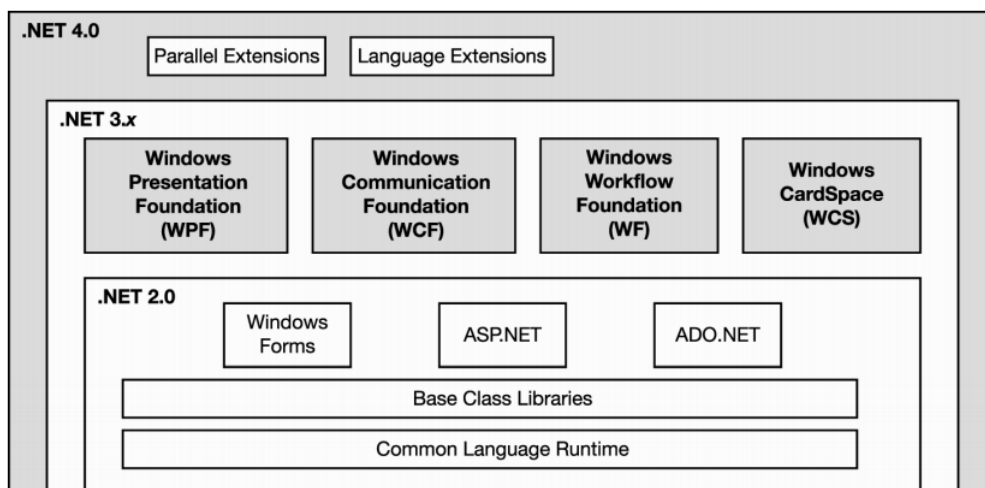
.NET 4.0

Parallel Extensions

Language Extensions

.NET 3.*x*

Windows Presentation Foundation (WPF)

Windows Communication Foundation (WCF)

Windows Workflow Foundation (WF)

Windows CardSpace (WCS)

.NET 2.0

Windows Forms

ASP.NET

ADO.NET

Base Class Libraries

Common Language Runtime